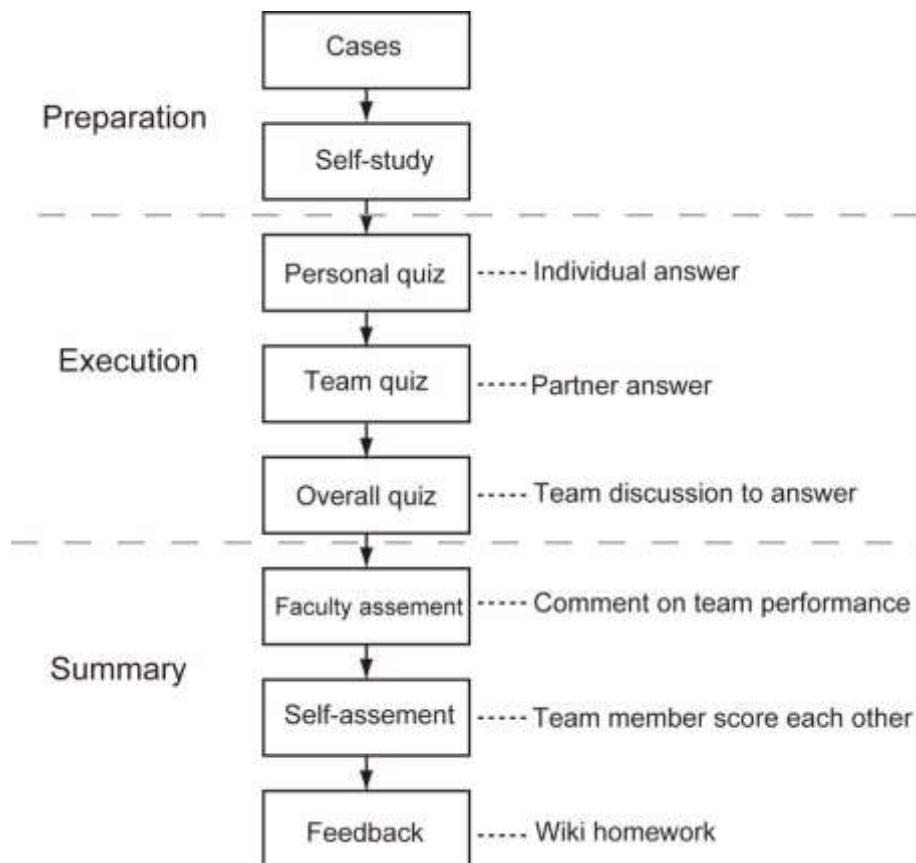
Preparation

Cases

Self-study

Execution

Personal quiz ----- Individual answer

Team quiz ----- Partner answer

Overall quiz ----- Team discussion to answer

Summary

Faculty assement ----- Comment on team performance

Self-assement ----- Team member score each other

Feedback ----- Wiki homework